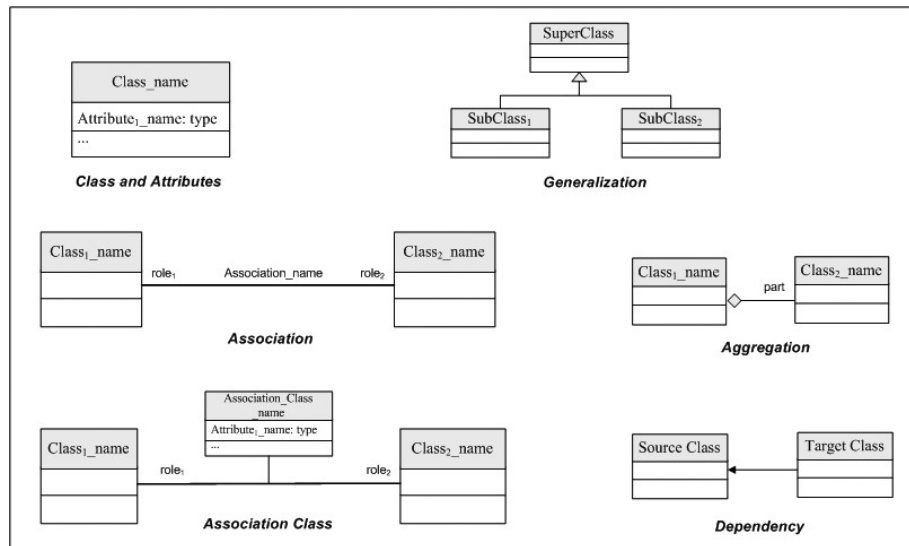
Class_name

Attribute$_1$_name: type

...

Class and Attributes

SuperClass

SubClass$_1$

SubClass$_2$

Generalization

Class$_1$_name

role$_1$

Association_name

role$_2$

Class$_2$_name

Association

Class$_1$_name

part

Class$_2$_name

Aggregation

Association_Class name

Attribute$_1$_name: type

...

Class$_1$_name

role$_1$

role$_2$

Class$_2$_name

Association Class

Source Class

Target Class

Dependency